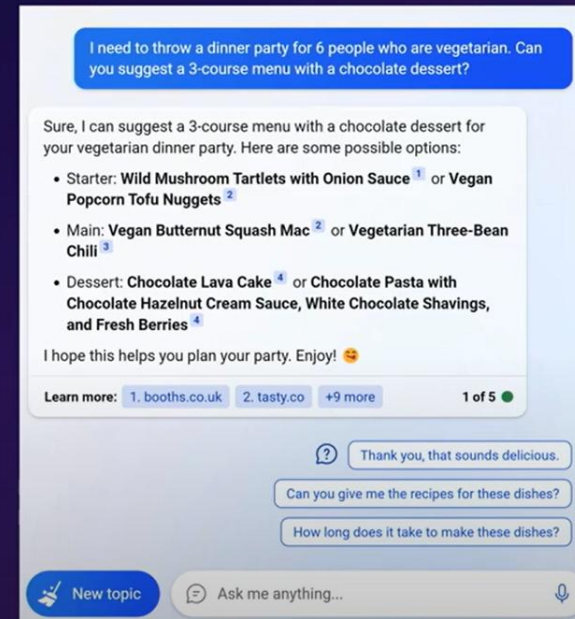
I need to throw a dinner party for 6 people who are vegetarian. Can you suggest a 3-course menu with a chocolate dessert?

Sure, I can suggest a 3-course menu with a chocolate dessert for your vegetarian dinner party. Here are some possible options:

- Starter: **Wild Mushroom Tartlets with Onion Sauce** $^1$ or **Vegan Popcorn Tofu Nuggets** $^2$
- Main: **Vegan Butternut Squash Mac** $^2$ or **Vegetarian Three-Bean Chili** $^3$
- Dessert: **Chocolate Lava Cake** $^4$ or **Chocolate Pasta with Chocolate Hazelnut Cream Sauce, White Chocolate Shavings, and Fresh Berries** $^4$

I hope this helps you plan your party. Enjoy! 😋

Learn more: 1. booths.co.uk 2. tasty.co +9 more 1 of 5

Thank you, that sounds delicious.

Can you give me the recipes for these dishes?

How long does it take to make these dishes?

New topic

Ask me anything...